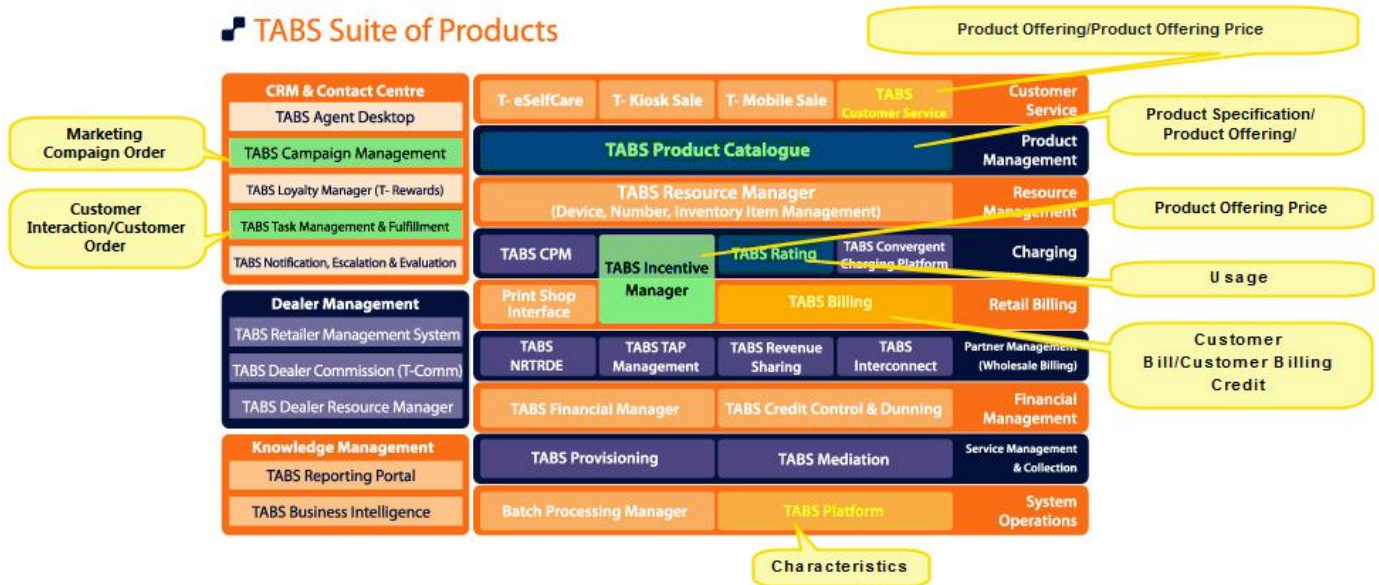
TABS Suite of Products

Product Offering/Product Offering Price

CRM & Contact Centre
TABS Agent Desktop
TABS Campaign Management
TABS Loyalty Manager (T- Rewards)
TABS Task Management & Fulfillment
TABS Notification, Escalation & Evaluation

Marketing Compaign Order

Customer Interaction/Customer Order

Dealer Management
TABS Retailer Management System
TABS Dealer Commission (T-Comm)
TABS Dealer Resource Manager

Knowledge Management
TABS Reporting Portal
TABS Business Intelligence

T- eSelfCare
T- Kiosk Sale
T- Mobile Sale
TABS Customer Service
Customer Service

Product Specification/ Product Offering/

TABS Product Catalogue
Product Management

TABS Resource Manager (Device, Number, Inventory Item Management)
Resource Management

Product Offering Price

TABS CPM
TABS Incentive Manager
TABS Rating
TABS Convergent Charging Platform
Charging

Usage

Print Shop Interface
TABS Billing
Retail Billing

Customer Bill/Customer Billing Credit

TABS NRTRDE
TABS TAP Management
TABS Revenue Sharing
TABS Interconnect
Partner Management (Wholesale Billing)

TABS Financial Manager
TABS Credit Control & Dunning
Financial Management

TABS Provisioning
TABS Mediation
Service Management & Collection

Batch Processing Manager
TABS Platform
System Operations

Characteristics